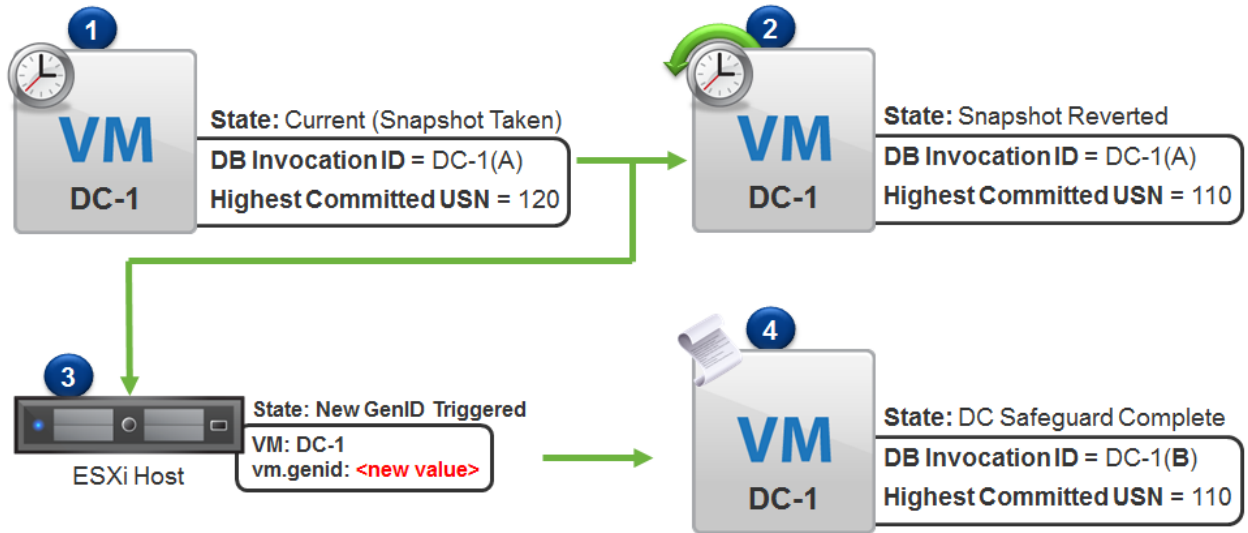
1

VM
DC-1

State: Current (Snapshot Taken)
DB Invocation ID = DC-1(A)
Highest Committed USN = 120

2

VM
DC-1

State: Snapshot Reverted
DB Invocation ID = DC-1(A)
Highest Committed USN = 110

3

ESXi Host

State: New GenID Triggered
VM: DC-1
vm.genid: <new value>

4

VM
DC-1

State: DC Safeguard Complete
DB Invocation ID = DC-1(B)
Highest Committed USN = 110